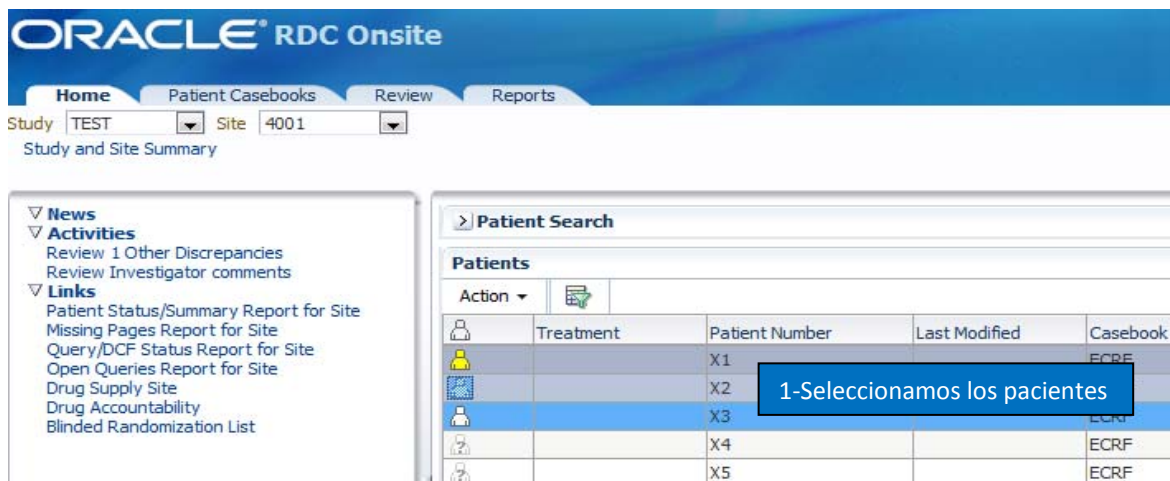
ORACLE® RDC Onsite

Home | Patient Casebooks | Review | Reports

Study TEST Site 4001

Study and Site Summary

∇ News
∇ Activities
Review 1 Other Discrepancies
Review Investigator comments
∇ Links
Patient Status/Summary Report for Site
Missing Pages Report for Site
Query/DCF Status Report for Site
Open Queries Report for Site
Drug Supply Site
Drug Accountability
Blinded Randomization List

> Patient Search

Patients

Action ▾

| | Treatment | Patient Number | Last Modified | Casebook |
|---|---|---|---|---|
| | | X1 | | ECRF |
| | | X2 | | |
| | | X3 | | ECRF |
| | | X4 | | ECRF |
| | | X5 | | ECRF |

1-Seleccionamos los pacientes